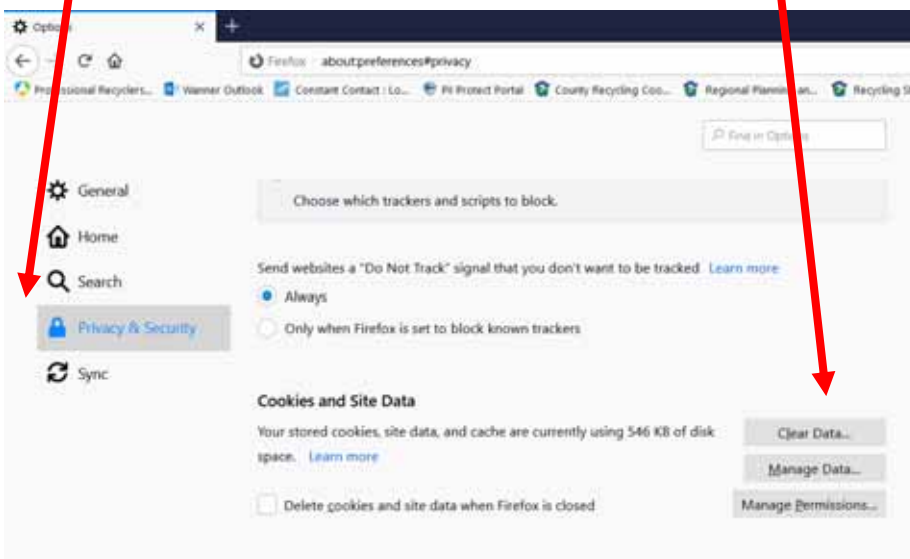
Options

Firefox about:preferences#privacy

Professional Recyclers... Warner Outlook Constant Contact : Lo... PI Protect Portal County Recycling Coo... Regional Plannin... an... Recycling S

Find in Options

General

Home

Search

Privacy & Security

Sync

Choose which trackers and scripts to block.

Send websites a "Do Not Track" signal that you don't want to be tracked Learn more

Always

Only when Firefox is set to block known trackers

Cookies and Site Data

Your stored cookies, site data, and cache are currently using 546 KB of disk space. Learn more

Clear Data...

Manage Data...

Delete cookies and site data when Firefox is closed

Manage Permissions...